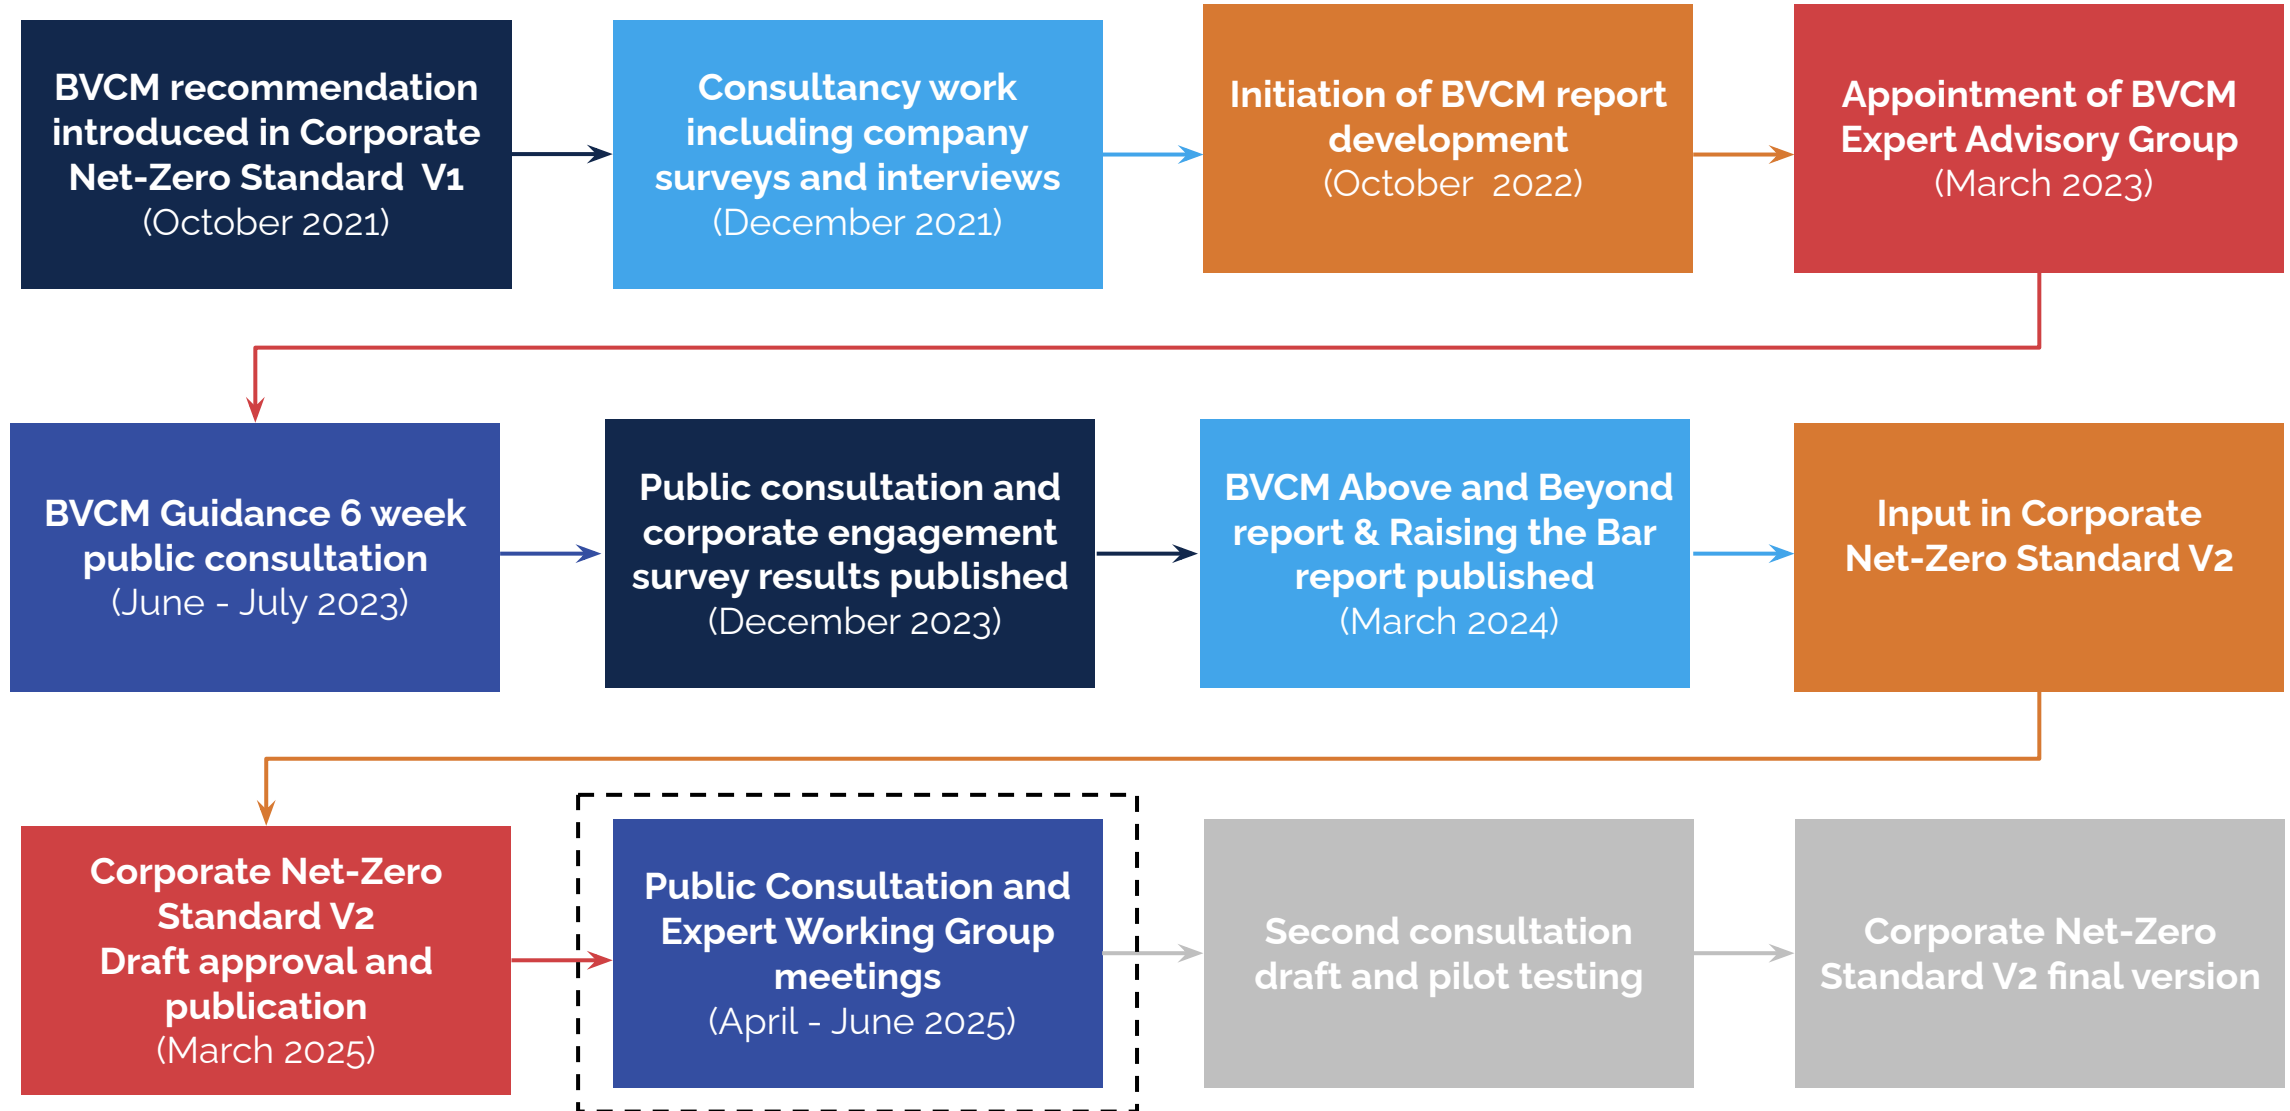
BVCM recommendation introduced in Corporate Net-Zero Standard V1
(October 2021)

Consultancy work including company surveys and interviews
(December 2021)

Initiation of BVCM report development
(October 2022)

Appointment of BVCM Expert Advisory Group
(March 2023)

BVCM Guidance 6 week public consultation
(June - July 2023)

Public consultation and corporate engagement survey results published
(December 2023)

BVCM Above and Beyond report & Raising the Bar report published
(March 2024)

Input in Corporate Net-Zero Standard V2

Corporate Net-Zero Standard V2
Draft approval and publication
(March 2025)

Public Consultation and Expert Working Group meetings
(April - June 2025)

Second consultation draft and pilot testing

Corporate Net-Zero Standard V2 final version